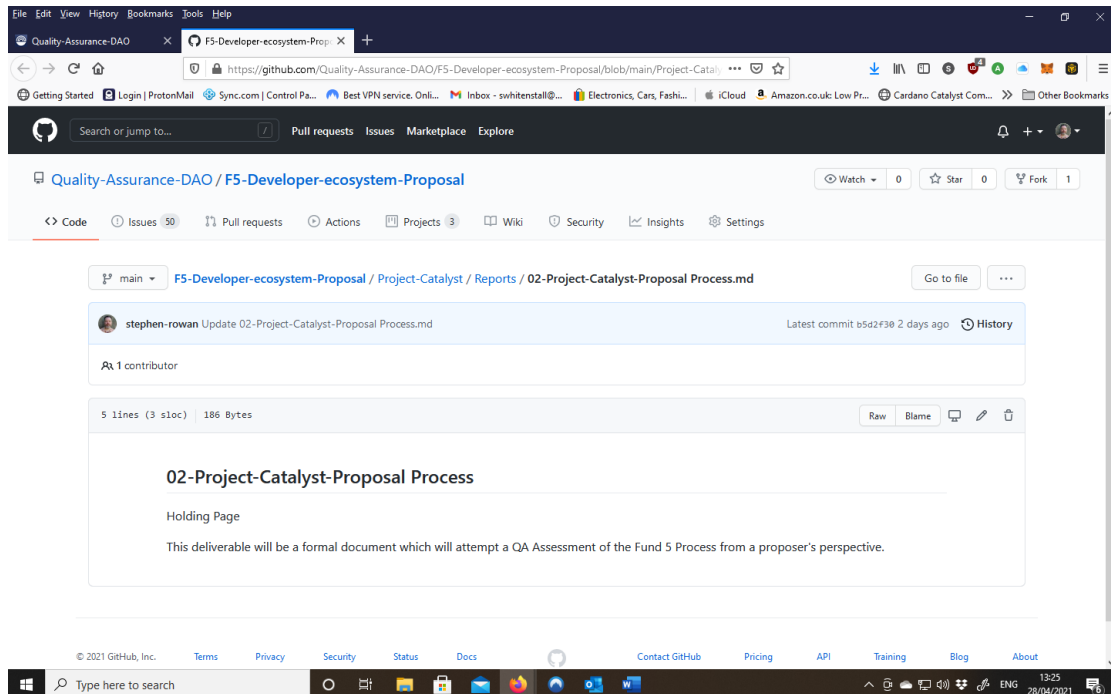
File Edit View History Bookmarks Tools Help

Quality-Assurance-DAO
F5-Developer-ecosystem-Prop

https://github.com/Quality-Assurance-DAO/F5-Developer-ecosystem-Proposal/blob/main/Project-Cataly

Getting Started | Login | ProtonMail | Sync.com | Control Pa... | Best VPN service. Onli... | Inbox - swhitenstall@... | Electronics, Cars, Fashi... | iCloud | Amazon.co.uk: Low Pr... | Cardano Catalyst Com... | Other Bookmarks

Search or jump to... | Pull requests | Issues | Marketplace | Explore

Quality-Assurance-DAO / F5-Developer-ecosystem-Proposal

Watch 0 | Star 0 | Fork 1

Code | Issues 50 | Pull requests | Actions | Projects 3 | Wiki | Security | Insights | Settings

main | F5-Developer-ecosystem-Proposal / Project-Catalyst / Reports / 02-Project-Catalyst-Proposal Process.md

Go to file | ...

stephen-rowan Update 02-Project-Catalyst-Proposal Process.md

Latest commit b5d2f30 2 days ago | History

1 contributor

5 lines (3 sloc) | 186 Bytes

Raw | Blame

02-Project-Catalyst-Proposal Process

Holding Page

This deliverable will be a formal document which will attempt a QA Assessment of the Fund 5 Process from a proposer's perspective.

© 2021 GitHub, Inc. Terms Privacy Security Status Docs Contact GitHub Pricing API Training Blog About

Type here to search

ENG 13:25 28/04/2021